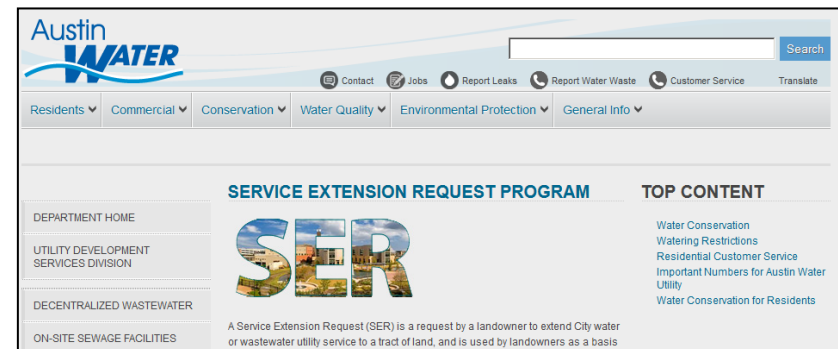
Austin WATER

Search

Contact Jobs Report Leaks Report Water Waste Customer Service Translate

Residents Commercial Conservation Water Quality Environmental Protection General Info

DEPARTMENT HOME

UTILITY DEVELOPMENT SERVICES DIVISION

DECENTRALIZED WASTEWATER

ON-SITE SEWAGE FACILITIES

SERVICE EXTENSION REQUEST PROGRAM

SER

A Service Extension Request (SER) is a request by a landowner to extend City water or wastewater utility service to a tract of land, and is used by landowners as a basis

TOP CONTENT

Water Conservation

Watering Restrictions

Residential Customer Service

Important Numbers for Austin Water Utility

Water Conservation for Residents